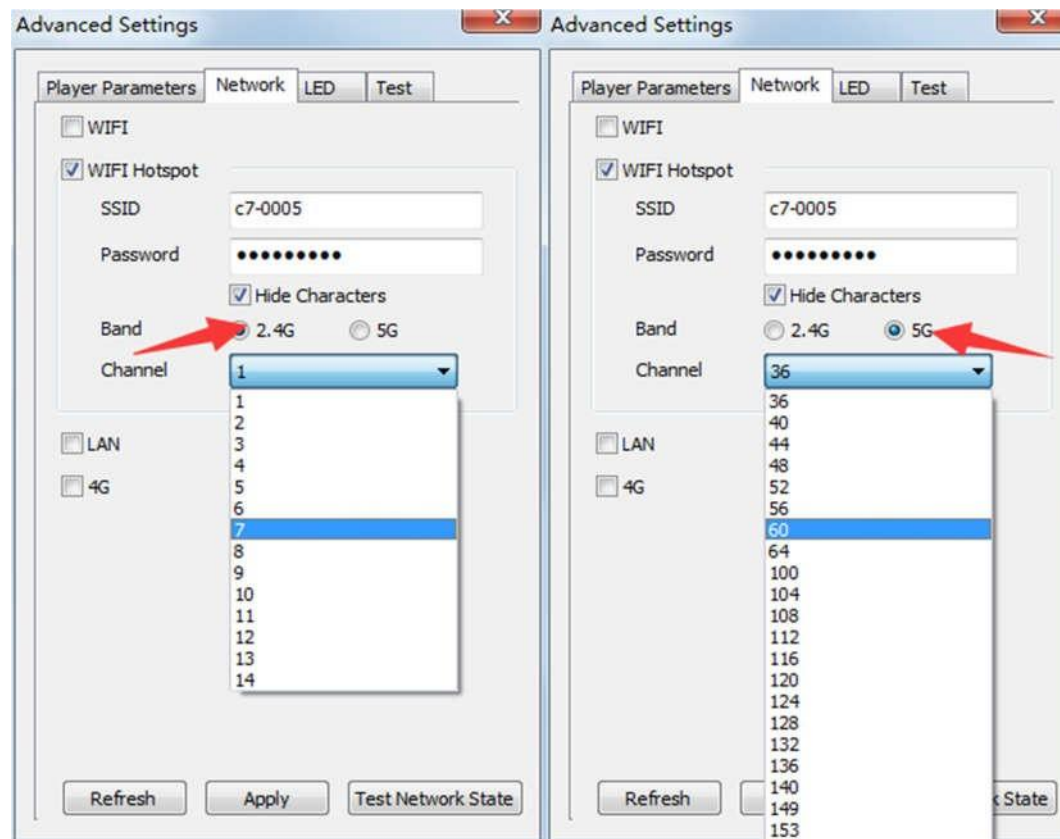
Advanced Settings

Player Parameters | Network | LED | Test

WIFI

WIFI Hotspot

SSID c7-0005

Password ●●●●●●●●●

Hide Characters

Band 2.4G 5G

Channel 1

1
2
3
4
5
6
7
8
9
10
11
12
13
14

LAN

4G

Refresh | Apply | Test Network State

Advanced Settings

Player Parameters | Network | LED | Test

WIFI

WIFI Hotspot

SSID c7-0005

Password ●●●●●●●●●

Hide Characters

Band 2.4G 5G

Channel 36

36
40
44
48
52
56
60
64
100
104
108
112
116
120
124
128
132
136
140
149
153

LAN

4G

Refresh | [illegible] | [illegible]k State